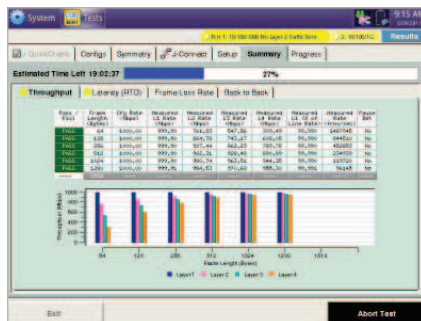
System Tests 9:15 AM

Port 1: 10/100/1000 Eth Layer 2 Traffic Term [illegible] 10/100/1G Results

QuickCheck Configs Symmetry J-Connect Setup Summary Progress

Estimated Time Left 19:02:37 27%

Throughput Latency (RTD) Frame Loss Rate Back to Back

| Pass / Fail | Frame Length (Bytes) | Cfg. Rate (Mbps) | Measured L1 Rate (Mbps) | Measured L2 Rate (Mbps) | Measured L3 Rate (Mbps) | Measured L4 Rate (Mbps) | Measured L1 % of Line Rate | Measured Rate (frms/sec) | Pause Det |
|---|---|---|---|---|---|---|---|---|---|
| PASS | 64 | 1000,00 | 999,90 | 761,83 | 547,56 | 380,45 | 99,990 | 1487948 | No |
| PASS | 128 | 1000,00 | 999,90 | 864,78 | 743,67 | 600,00 | 99,990 | 844510 | No |
| PASS | 256 | 1000,00 | 999,90 | 927,44 | 862,25 | 795,79 | 99,990 | 452880 | No |
| PASS | 512 | 1000,00 | 999,90 | 962,31 | 928,48 | 890,00 | 99,990 | 234930 | No |
| PASS | 1024 | 1000,00 | 999,90 | 980,74 | 963,38 | 944,38 | 99,990 | 119720 | No |
| PASS | 1280 | 1000,00 | 999,90 | 984,57 | 970,60 | 955,30 | 99,990 | 96145 | No |

Throughput (Mbps)
1000
800
600
400
200
0
64 128 256 512 1024 1280 1518
Frame Length (Bytes)
Layer1 Layer2 Layer3 Layer4

Exit Abort Test